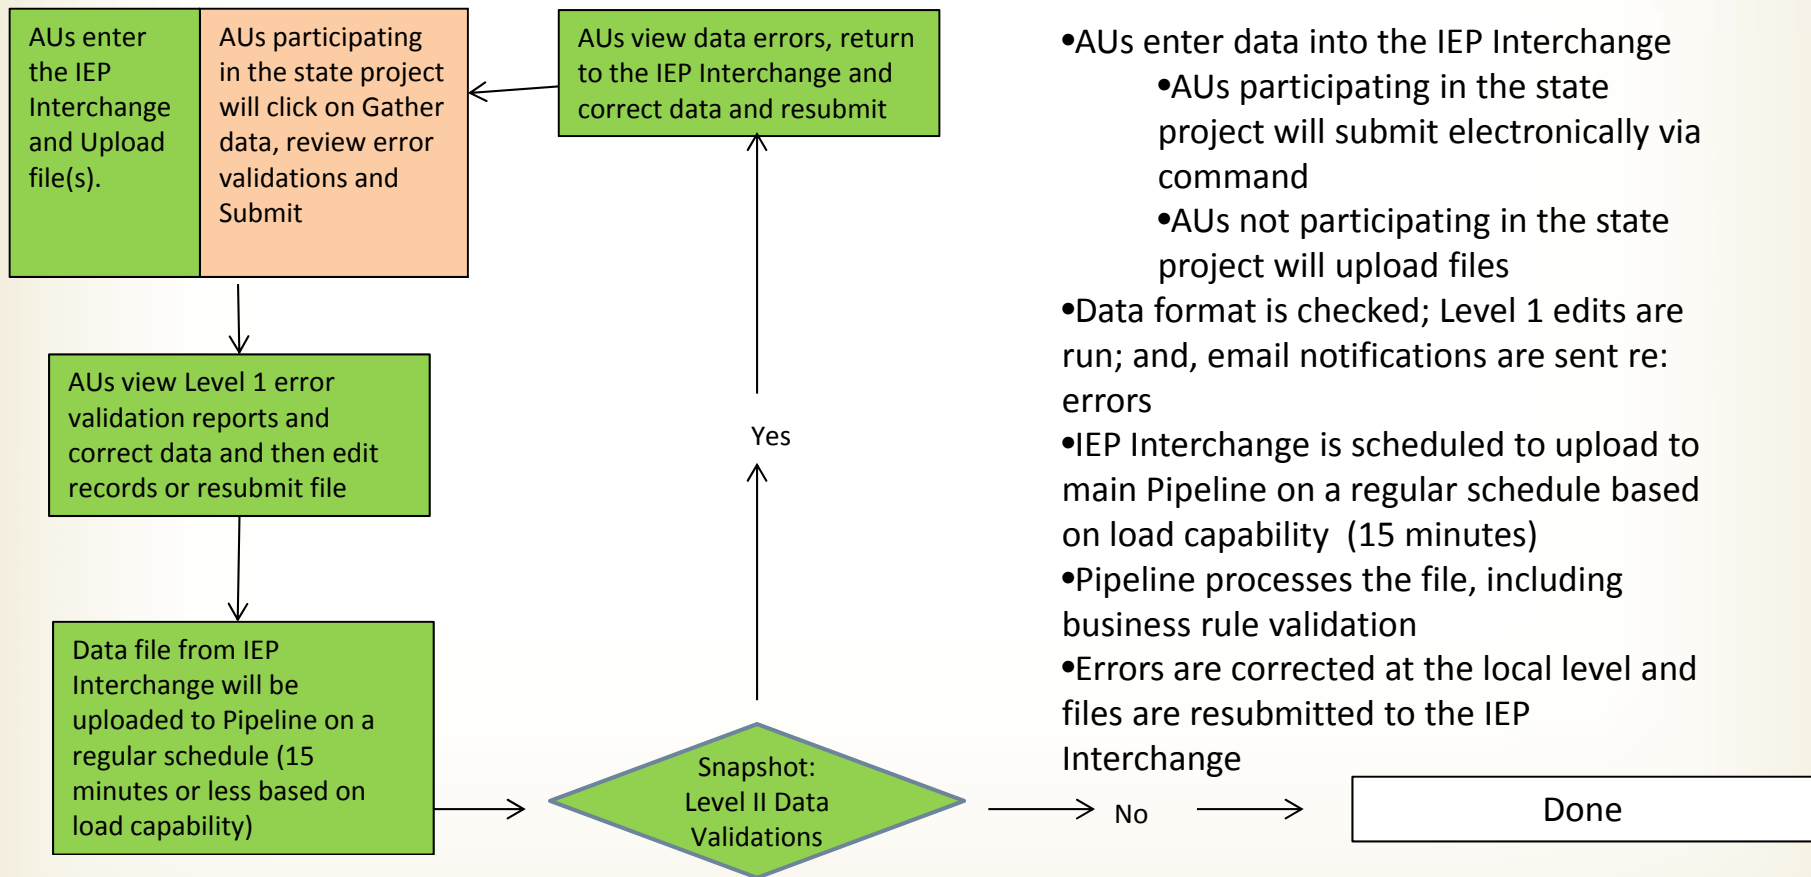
AUs enter the IEP Interchange and Upload file(s).

AUs participating in the state project will click on Gather data, review error validations and Submit

AUs view data errors, return to the IEP Interchange and correct data and resubmit

AUs view Level 1 error validation reports and correct data and then edit records or resubmit file

Yes

Data file from IEP Interchange will be uploaded to Pipeline on a regular schedule (15 minutes or less based on load capability)

Snapshot: Level II Data Validations

No

Done

•AUs enter data into the IEP Interchange
•AUs participating in the state project will submit electronically via command
•AUs not participating in the state project will upload files
•Data format is checked; Level 1 edits are run; and, email notifications are sent re: errors
•IEP Interchange is scheduled to upload to main Pipeline on a regular schedule based on load capability (15 minutes)
•Pipeline processes the file, including business rule validation
•Errors are corrected at the local level and files are resubmitted to the IEP Interchange